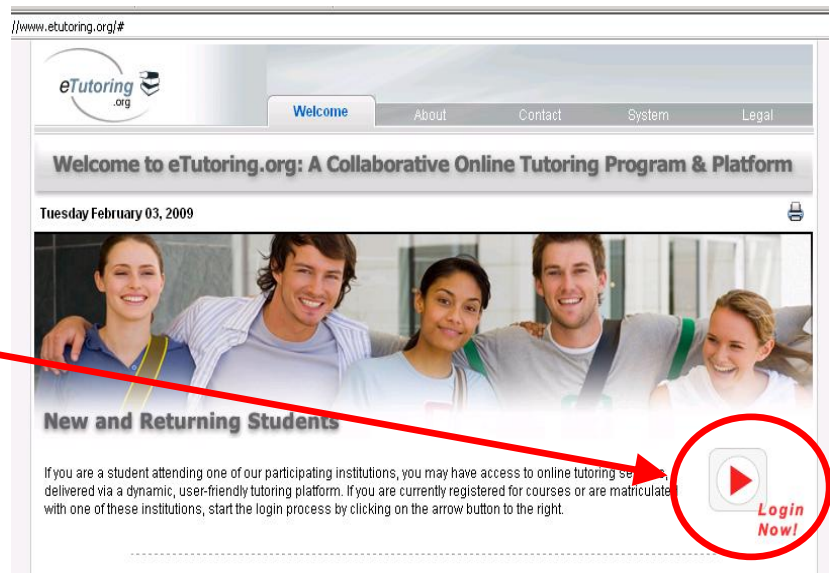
//www.etutoring.org/#

eTutoring .org

Welcome About Contact System Legal

Welcome to eTutoring.org: A Collaborative Online Tutoring Program & Platform

Tuesday February 03, 2009

New and Returning Students

If you are a student attending one of our participating institutions, you may have access to online tutoring se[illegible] delivered via a dynamic, user-friendly tutoring platform. If you are currently registered for courses or are matriculate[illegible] with one of these institutions, start the login process by clicking on the arrow button to the right.

Login Now!